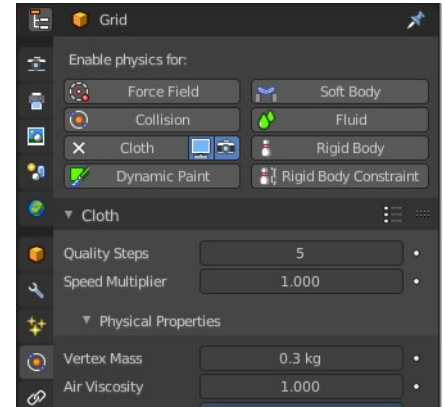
Grid

Enable physics for:

Force Field
Soft Body
Collision
Fluid
Cloth
Rigid Body
Dynamic Paint
Rigid Body Constraint

Cloth

Quality Steps 5
Speed Multiplier 1.000

Physical Properties

Vertex Mass 0.3 kg
Air Viscosity 1.000